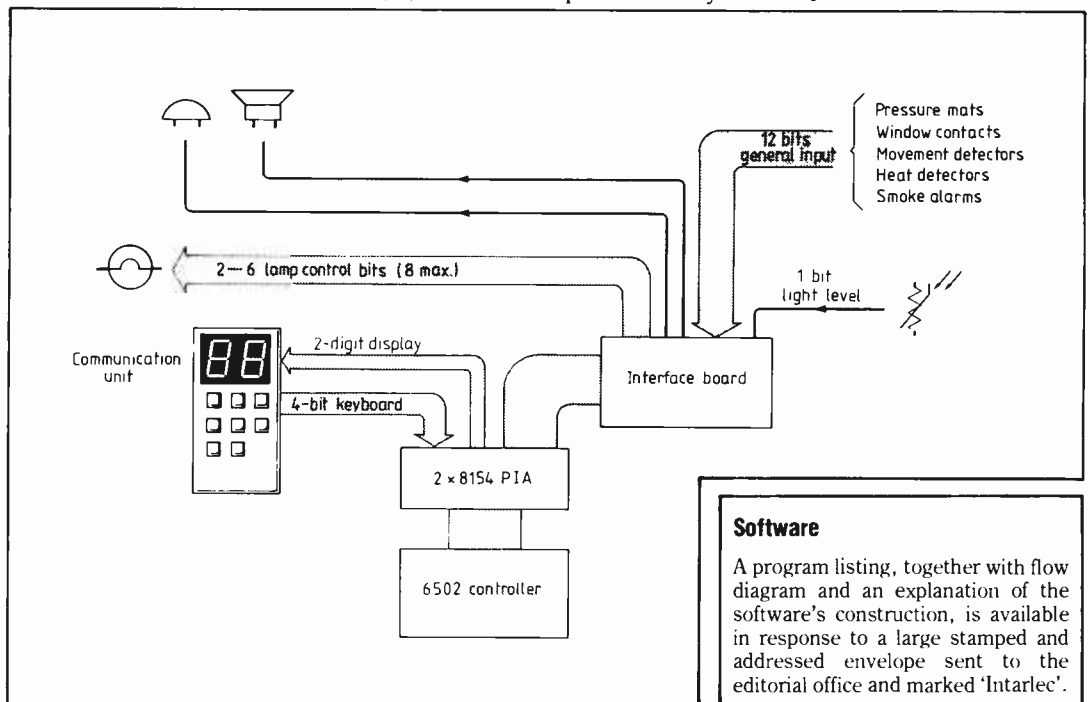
Pressure mats
Window contacts
Movement detectors
Heat detectors
Smoke alarms

12 bits general input

2 — 6 lamp control bits (8 max.)

1 bit light level

Communication unit

88

2-digit display

4-bit keyboard

Interface board

2 × 8154 PIA

6502 controller

**Software**

A program listing, together with flow diagram and an explanation of the software's construction, is available in response to a large stamped and addressed envelope sent to the editorial office and marked 'Intarlec'.